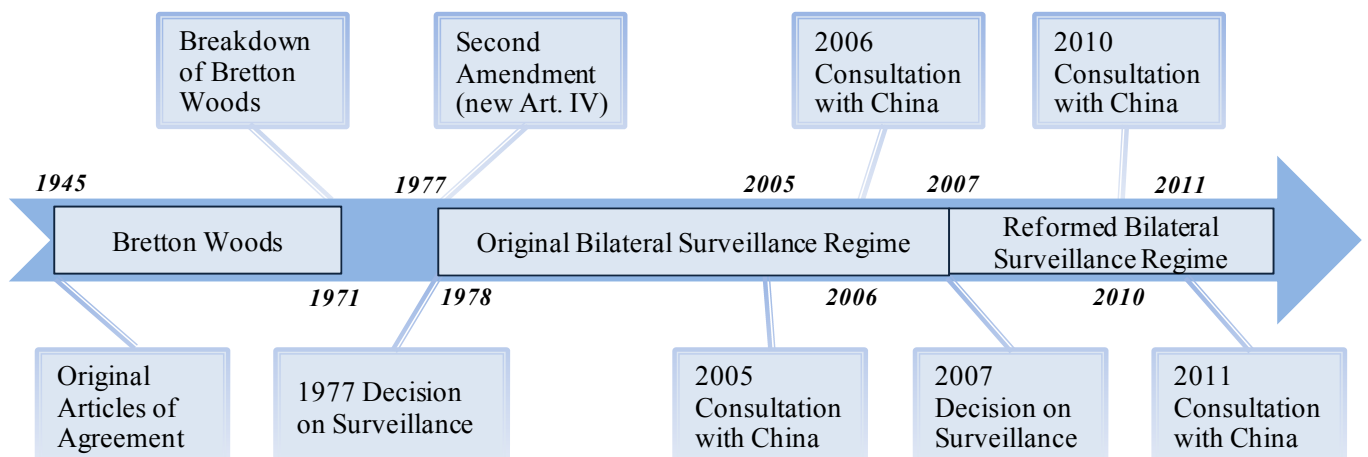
Breakdown of Bretton Woods

Second Amendment (new Art. IV)

2006 Consultation with China

2010 Consultation with China

1945

1977

2005

2007

2011

Bretton Woods

Original Bilateral Surveillance Regime

Reformed Bilateral Surveillance Regime

1971

1978

2006

2010

Original Articles of Agreement

1977 Decision on Surveillance

2005 Consultation with China

2007 Decision on Surveillance

2011 Consultation with China